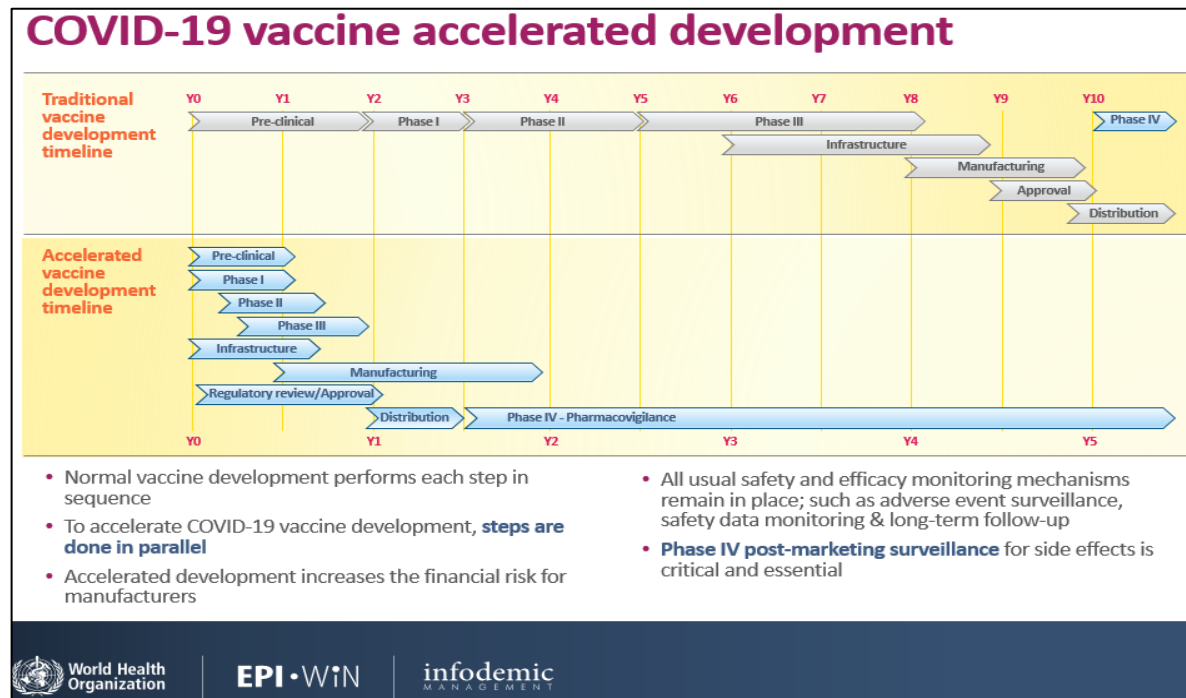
COVID-19 vaccine accelerated development

Traditional vaccine development timeline

Y0 Y1 Y2 Y3 Y4 Y5 Y6 Y7 Y8 Y9 Y10

Pre-clinical
Phase I
Phase II
Phase III
Phase IV
Infrastructure
Manufacturing
Approval
Distribution

Accelerated vaccine development timeline

Pre-clinical
Phase I
Phase II
Phase III
Infrastructure
Manufacturing
Regulatory review/Approval
Distribution
Phase IV - Pharmacovigilance

Y0 Y1 Y2 Y3 Y4 Y5

• Normal vaccine development performs each step in sequence
• To accelerate COVID-19 vaccine development, steps are done in parallel
• Accelerated development increases the financial risk for manufacturers

• All usual safety and efficacy monitoring mechanisms remain in place; such as adverse event surveillance, safety data monitoring & long-term follow-up
• Phase IV post-marketing surveillance for side effects is critical and essential

World Health Organization
EPI·WiN
infodemic MANAGEMENT